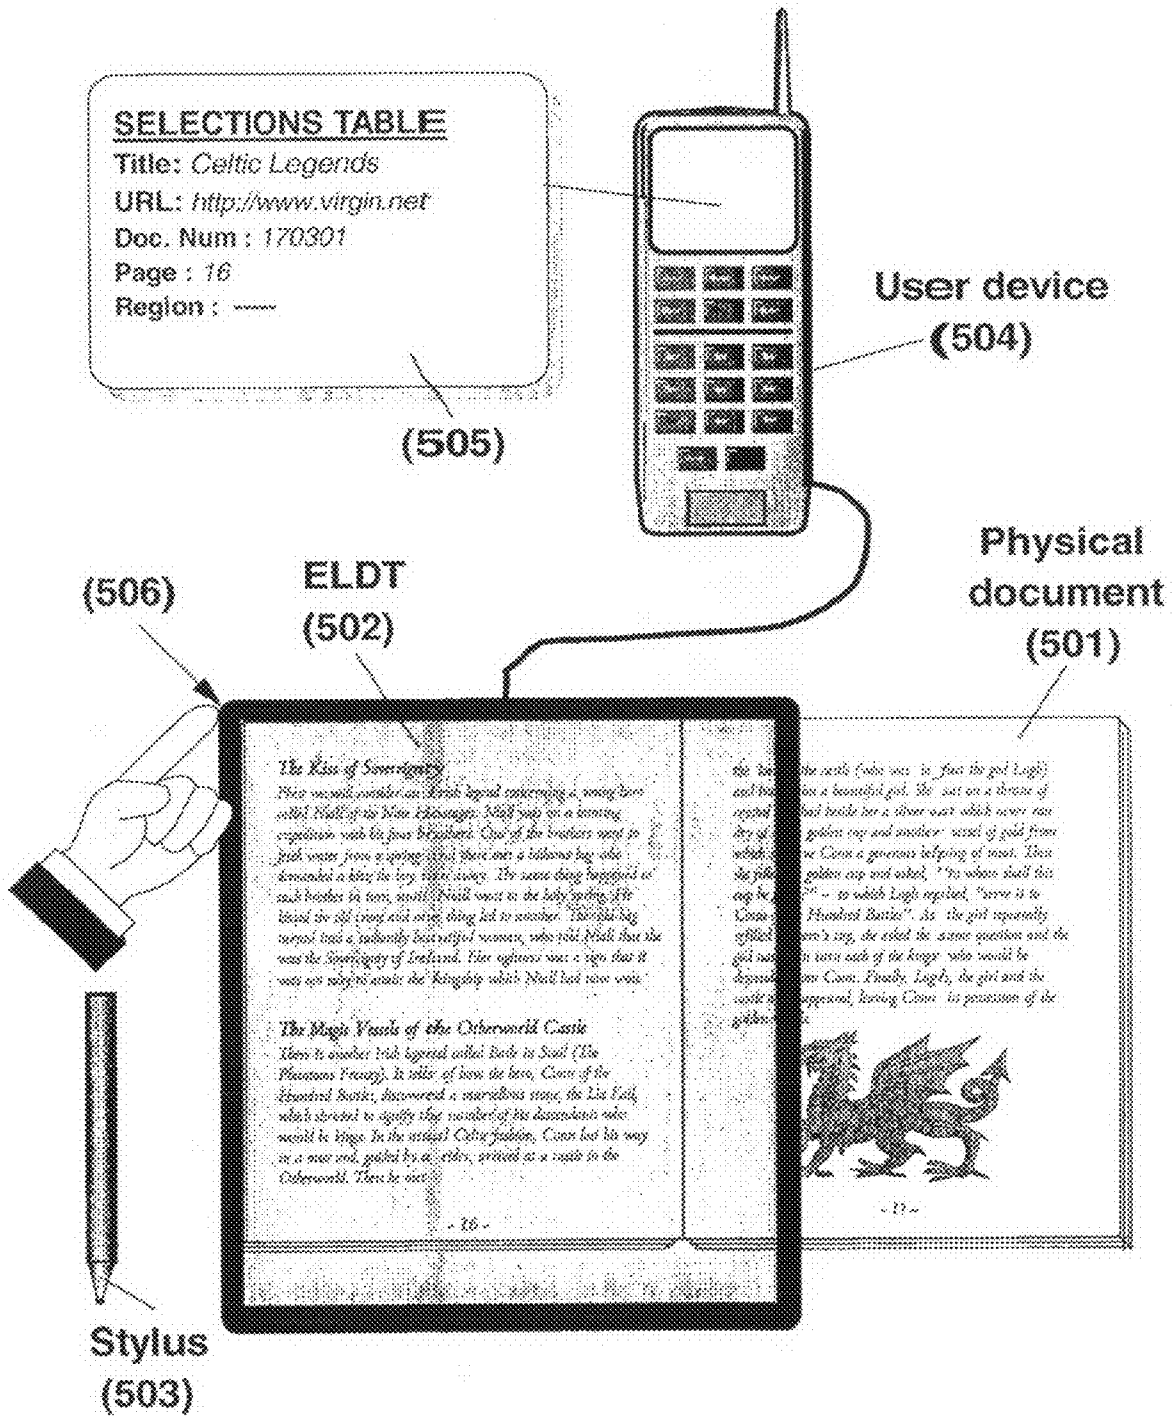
SELECTIONS TABLE
Title: Celtic Legends
URL: http://www.virgin.net
Doc. Num : 170301
Page : 16
Region : ----

(505)

User device
(504)

(506)

ELDT
(502)

Physical document
(501)

The Kiss of Sovereignty

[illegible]

The Magic Vessels of the Otherworld Castle

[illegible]

- 16 -

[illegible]

- 17 -

Stylus
(503)